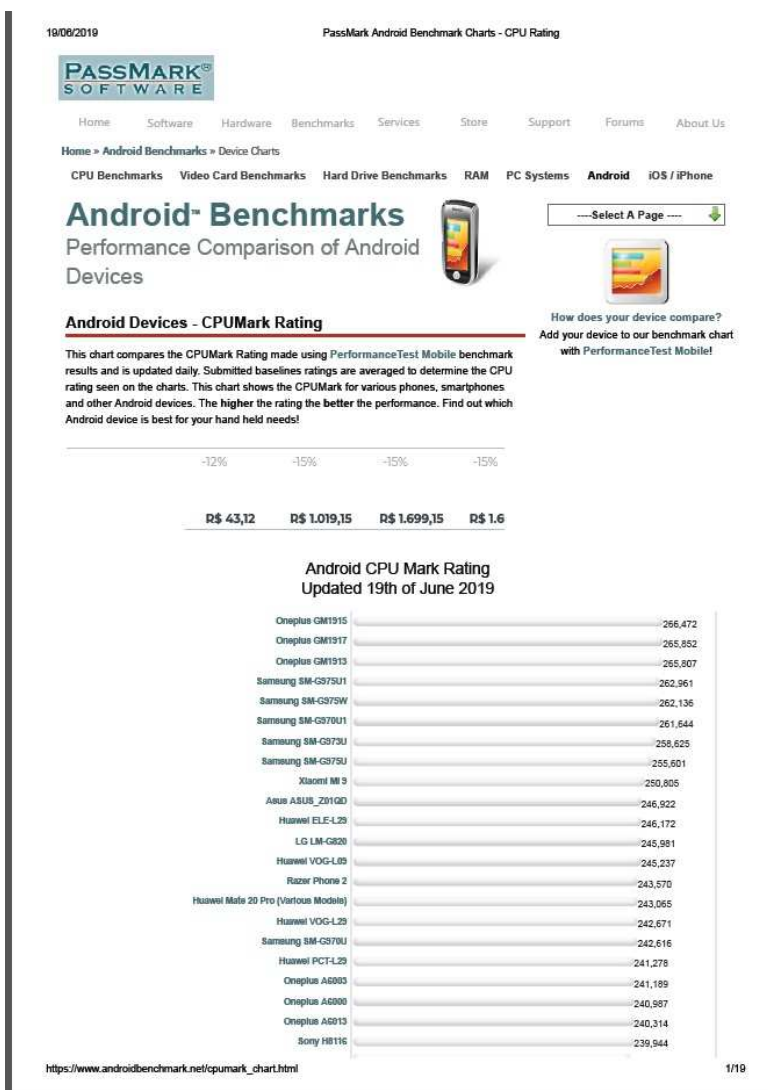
19/06/2019 PassMark Android Benchmark Charts - CPU Rating

PASSMARK® SOFTWARE

Home Software Hardware Benchmarks Services Store Support Forums About Us

Home » Android Benchmarks » Device Charts

CPU Benchmarks Video Card Benchmarks Hard Drive Benchmarks RAM PC Systems Android iOS / iPhone

Android™ Benchmarks
Performance Comparison of Android Devices

----Select A Page ----

How does your device compare?
Add your device to our benchmark chart with PerformanceTest Mobile!

Android Devices - CPUMark Rating

This chart compares the CPUMark Rating made using PerformanceTest Mobile benchmark results and is updated daily. Submitted baselines ratings are averaged to determine the CPU rating seen on the charts. This chart shows the CPUMark for various phones, smartphones and other Android devices. The higher the rating the better the performance. Find out which Android device is best for your hand held needs!

-12% -15% -15% -15%

R$ 43,12 R$ 1.019,15 R$ 1.699,15 R$ 1.6

Android CPU Mark Rating
Updated 19th of June 2019

| Device | Rating |
|---|---|
| Oneplus GM1915 | 266,472 |
| Oneplus GM1917 | 265,852 |
| Oneplus GM1913 | 265,807 |
| Samsung SM-G975U1 | 262,961 |
| Samsung SM-G975W | 262,136 |
| Samsung SM-G970U1 | 261,644 |
| Samsung SM-G973U | 258,625 |
| Samsung SM-G975U | 255,601 |
| Xiaomi MI 9 | 250,805 |
| Asus ASUS_Z01QD | 246,922 |
| Huawei ELE-L29 | 246,172 |
| LG LM-G820 | 245,981 |
| Huawei VOG-L09 | 245,237 |
| Razer Phone 2 | 243,570 |
| Huawei Mate 20 Pro (Various Models) | 243,065 |
| Huawei VOG-L29 | 242,671 |
| Samsung SM-G970U | 242,616 |
| Huawei PCT-L29 | 241,278 |
| Oneplus A6003 | 241,189 |
| Oneplus A6000 | 240,987 |
| Oneplus A6013 | 240,314 |
| Sony H8116 | 239,944 |

https://www.androidbenchmark.net/cpumark_chart.html 1/19